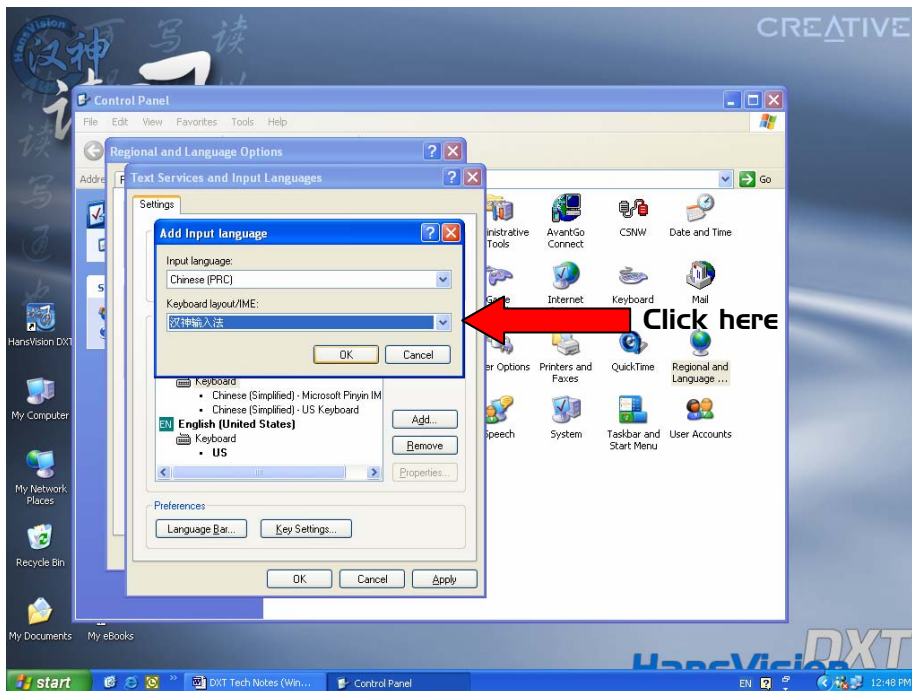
HansVision 汉神 写 读

CREATIVE

Control Panel

File Edit View Favorites Tools Help

Regional and Language Options

Text Services and Input Languages

Settings

Add Input language

Input language:

Chinese (PRC)

Keyboard layout/IME:

汉神输入法

OK Cancel

Click here

Keyboard
• Chinese (Simplified) - Microsoft Pinyin IM
• Chinese (Simplified) - US Keyboard

EN English (United States)
Keyboard
• US

Add...
Remove
Properties...

Preferences

Language Bar... Key Settings...

OK Cancel Apply

Go

inistrative Tools
AvantGo Connect
CSNW
Date and Time
Game
Internet
Keyboard
Mail
er Options
Printers and Faxes
QuickTime
Regional and Language ...
Speech
System
Taskbar and Start Menu
User Accounts

HansVision DXT
My Computer
My Network Places
Recycle Bin
My Documents
My eBooks

HansVision DXT

start
DXT Tech Notes (Win...
Control Panel
EN
12:48 PM